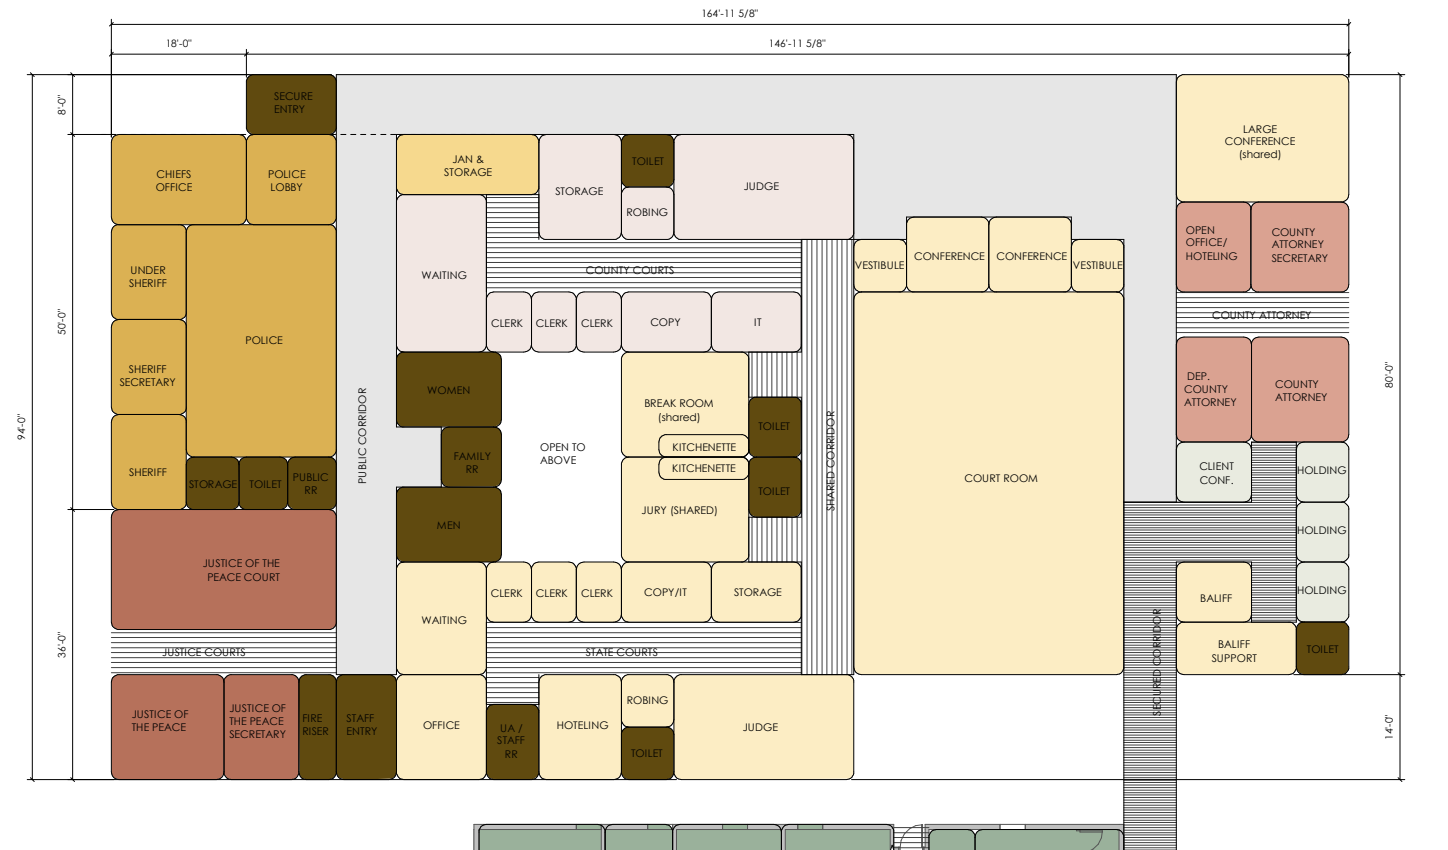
164'-11 5/8"

18'-0"

146'-11 5/8"

8'-0"

50'-0"

94'-0"

36'-0"

80'-0"

14'-0"

SECURE ENTRY

CHIEFS OFFICE

POLICE LOBBY

UNDER SHERIFF

POLICE

SHERIFF SECRETARY

SHERIFF

STORAGE

TOILET

PUBLIC RR

JUSTICE OF THE PEACE COURT

JUSTICE COURTS

JUSTICE OF THE PEACE

JUSTICE OF THE PEACE SECRETARY

FIRE RISER

STAFF ENTRY

PUBLIC CORRIDOR

JAN & STORAGE

STORAGE

TOILET

ROBING

JUDGE

WAITING

COUNTY COURTS

CLERK

CLERK

CLERK

COPY

IT

WOMEN

FAMILY RR

OPEN TO ABOVE

MEN

BREAK ROOM (shared)

TOILET

KITCHENETTE

KITCHENETTE

TOILET

JURY (SHARED)

WAITING

CLERK

CLERK

CLERK

COPY/IT

STORAGE

STATE COURTS

OFFICE

UA / STAFF RR

HOTELING

ROBING

TOILET

JUDGE

SHARED CORRIDOR

VESTIBULE

CONFERENCE

CONFERENCE

VESTIBULE

COURT ROOM

LARGE CONFERENCE (shared)

OPEN OFFICE/ HOTELING

COUNTY ATTORNEY SECRETARY

COUNTY ATTORNEY

DEP. COUNTY ATTORNEY

COUNTY ATTORNEY

CLIENT CONF.

HOLDING

HOLDING

HOLDING

BALIFF

BALIFF SUPPORT

TOILET

SECURED CORRIDOR